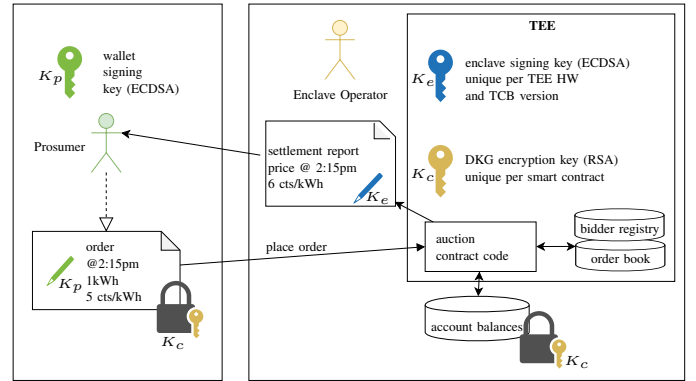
$K_P$ wallet signing key (ECDSA)

Prosumer

order @2:15pm 1kWh 5 cts/kWh

$K_P$

$K_C$

Enclave Operator

settlement report price @ 2:15pm 6 cts/kWh

$K_e$

place order

TEE

$K_e$ enclave signing key (ECDSA) unique per TEE HW and TCB version

$K_C$ DKG encryption key (RSA) unique per smart contract

auction contract code

bidder registry

order book

account balances

$K_C$